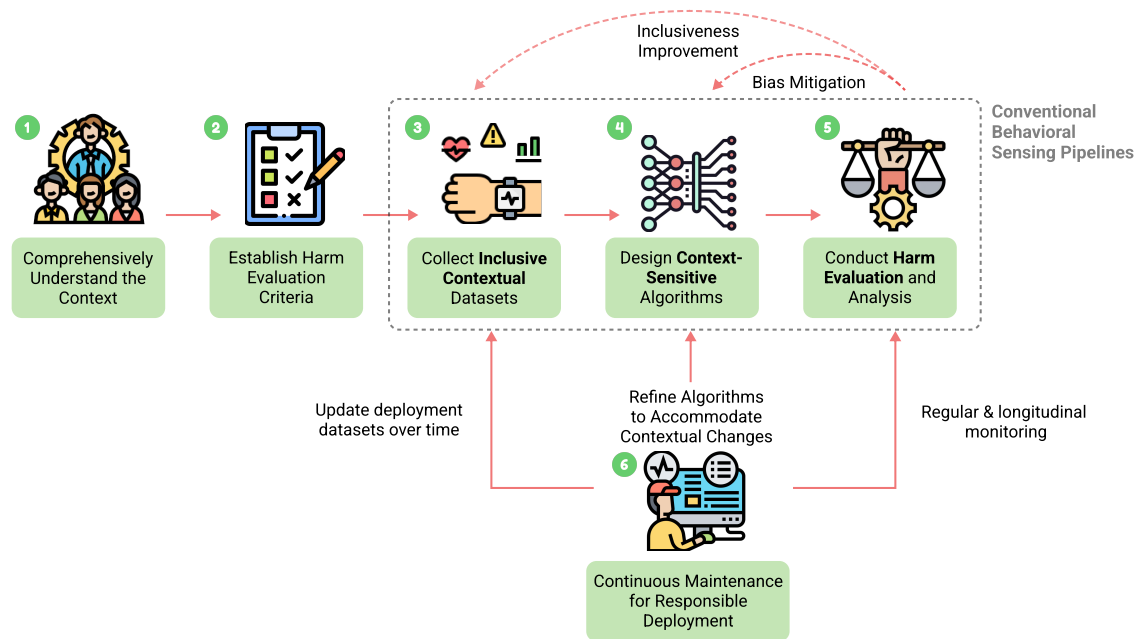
Inclusiveness Improvement

Bias Mitigation

Conventional Behavioral Sensing Pipelines

1
Comprehensively Understand the Context

2
Establish Harm Evaluation Criteria

3
Collect Inclusive Contextual Datasets

4
Design Context-Sensitive Algorithms

5
Conduct Harm Evaluation and Analysis

Update deployment datasets over time

Refine Algorithms to Accommodate Contextual Changes

Regular & longitudinal monitoring

6
Continuous Maintenance for Responsible Deployment